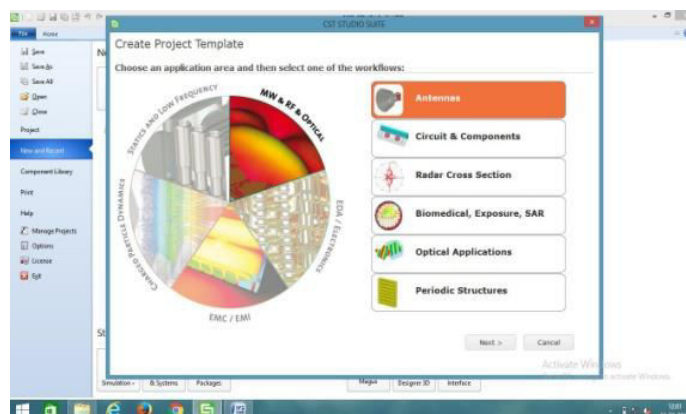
CST STUDIO SUITE

File Home

Save
Save As
Save All
Open
Close

Project

New and Recent

Component Library

Print

Help

Manage Projects
Options
License
Exit

Ne

St

Create Project Template

Choose an application area and then select one of the workflows:

STATICS AND LOW FREQUENCY
MW & RF & OPTICAL
EDA / ELECTRONICS
EMC / EMI
CHARGED PARTICLE DYNAMICS

Antennas
Circuit & Components
Radar Cross Section
Biomedical, Exposure, SAR
Optical Applications
Periodic Structures

Next >
Cancel

Simulation
& Systems
Packages
Magus
Designer 3D
Interface

Activate Windows
Go to Settings to activate Windows.